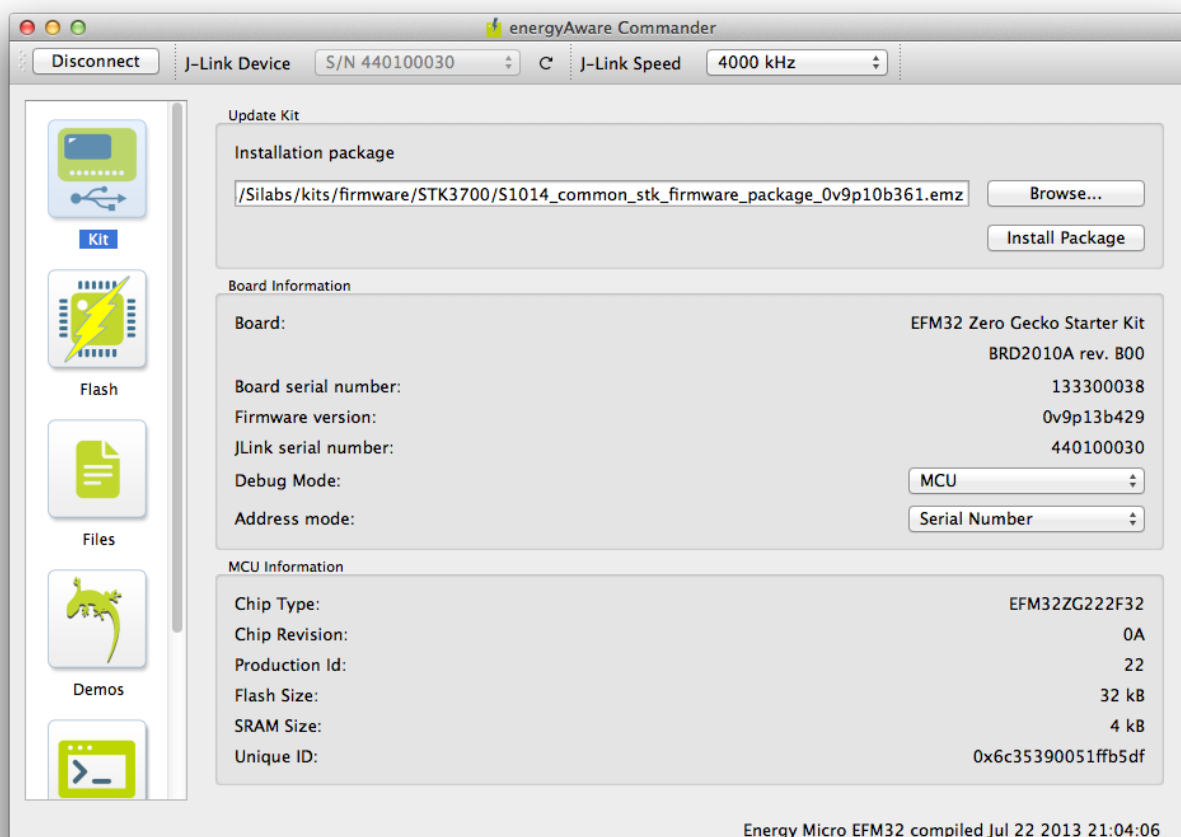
energyAware Commander

Disconnect J-Link Device S/N 440100030 J-Link Speed 4000 kHz

Kit

Flash

Files

Demos

Update Kit

Installation package

/Silabs/kits/firmware/STK3700/S1014_common_stk_firmware_package_0v9p10b361.emz

Browse...

Install Package

Board Information

| | |
|---|---|
| Board: | EFM32 Zero Gecko Starter Kit |
| | BRD2010A rev. B00 |
| Board serial number: | 133300038 |
| Firmware version: | 0v9p13b429 |
| JLink serial number: | 440100030 |
| Debug Mode: | MCU |
| Address mode: | Serial Number |

MCU Information

| | |
|---|---|
| Chip Type: | EFM32ZG222F32 |
| Chip Revision: | 0A |
| Production Id: | 22 |
| Flash Size: | 32 kB |
| SRAM Size: | 4 kB |
| Unique ID: | 0x6c35390051ffb5df |

Energy Micro EFM32 compiled Jul 22 2013 21:04:06